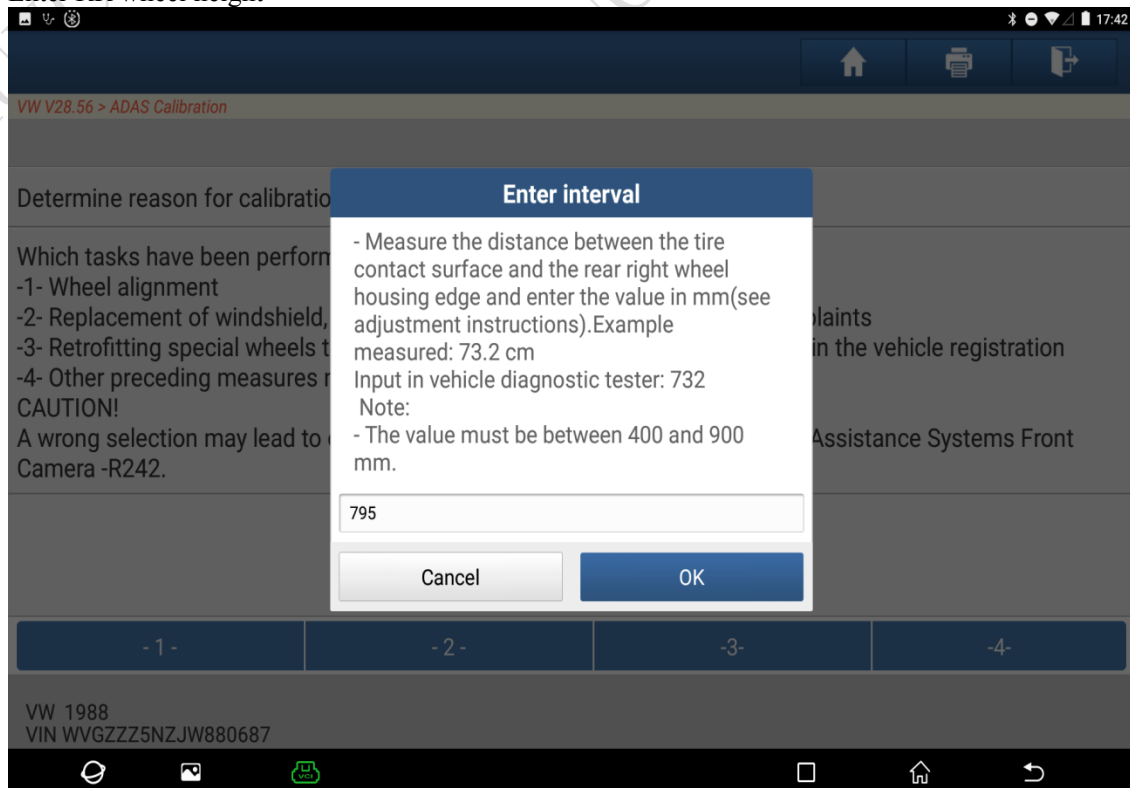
Enter the wheel height.

17:42

VW V28.56 > ADAS Calibration

Determine reason for calibratio

Which tasks have been perform
-1- Wheel alignment
-2- Replacement of windshield, laints
-3- Retrofitting special wheels t in the vehicle registration
-4- Other preceding measures r
CAUTION!
A wrong selection may lead to Assistance Systems Front Camera -R242.

Enter interval

- Measure the distance between the tire contact surface and the rear right wheel housing edge and enter the value in mm(see adjustment instructions).Example measured: 73.2 cm
Input in vehicle diagnostic tester: 732
Note:
- The value must be between 400 and 900 mm.

795

Cancel

OK

- 1 -

- 2 -

-3-

-4-

VW 1988
VIN WVGZZZ5NZJW880687

VCI